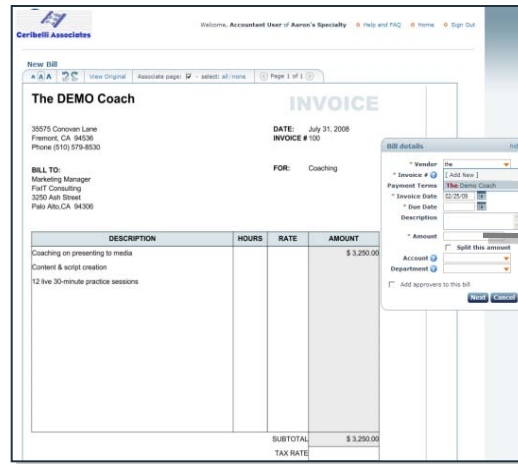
Ceribelli Associates

Welcome, Accountant User of Aaron's Specialty  Help and FAQ  Home  Sign Out

New Bill

A A A  View Original  Associate page: select: all / none  Page 1 of 1

The DEMO Coach

INVOICE

35575 Conovan Lane
Fremont, CA 94536
Phone (510) 579-8530

DATE: July 31, 2008
INVOICE # 100

BILL TO:
Marketing Manager
FixIT Consulting
3250 Ash Street
Palo Alto,CA 94306

FOR: Coaching

| DESCRIPTION | HOURS | RATE | AMOUNT |
|---|---|---|---|
| Coaching on presenting to media | | | $ 3,250.00 |
| Content & script creation | | | |
| 12 live 30-minute practice sessions | | | |
| | | SUBTOTAL | $ 3,250.00 |
| | | TAX RATE | |

Bill details

* Vendor the
* Invoice # [ Add New ]
Payment Terms The Demo Coach
* Invoice Date 02/25/09
* Due Date
Description
* Amount
Split this amount
Account
Department
Add approvers to this bill
Next Cancel